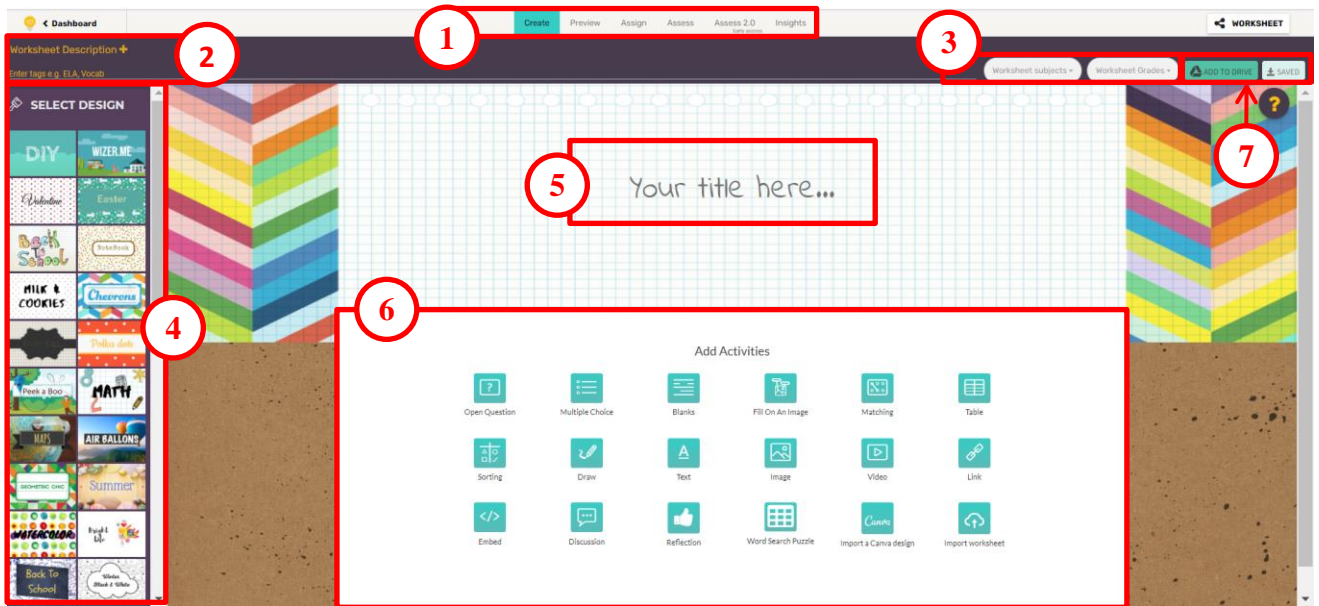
Dashboard

Create Preview Assign Assess Assess 2.0 Insights

Early access

WORKSHEET

1

Worksheet Description +

Enter tags e.g. ELA, Vocab

2

3

Worksheet subjects Worksheet Grades ADD TO DRIVE SAVED

SELECT DESIGN

DIY WIZER.ME

Valentine Easter

Back to School NoteBook

MILK & COOKIES Chevrons

Polka dots

Peek a Boo MATH

MAPS AIR BALLONS

GEOMETRIC CHIC Summer

WATERCOLOR Bright Side

Back To School Winter Black & White

4

?

7

5

Your title here...

6

Add Activities

Open Question Multiple Choice Blanks Fill On An Image Matching Table

Sorting Draw Text Image Video Link

Embed Discussion Reflection Word Search Puzzle Import a Canva design Import worksheet

Canva